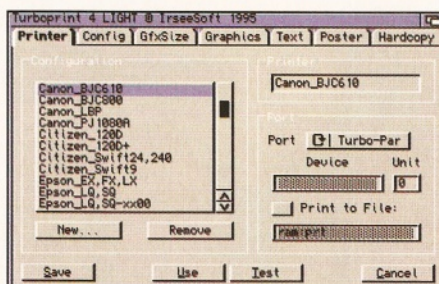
Turboprint 4 LIGHT © IrseeSoft 1995

Printer | Config | GfxSize | Graphics | Text | Poster | Hardcopy

Configuration

Canon_BJC610
Canon_BJC800
Canon_LBP
Canon_PJ1080A
Citizen_120D
Citizen_120D+
Citizen_Swift24,240
Citizen_Swift9
Epson_EX,FX,LX
Epson_LQ,SQ
Epson_LQ,SQ-xx00

New... | Remove

Printer

Canon_BJC610

Port

Port | Turbo-Par

Device | Unit

0

Print to File:

raw:prt

Save | Use | Test | Cancel